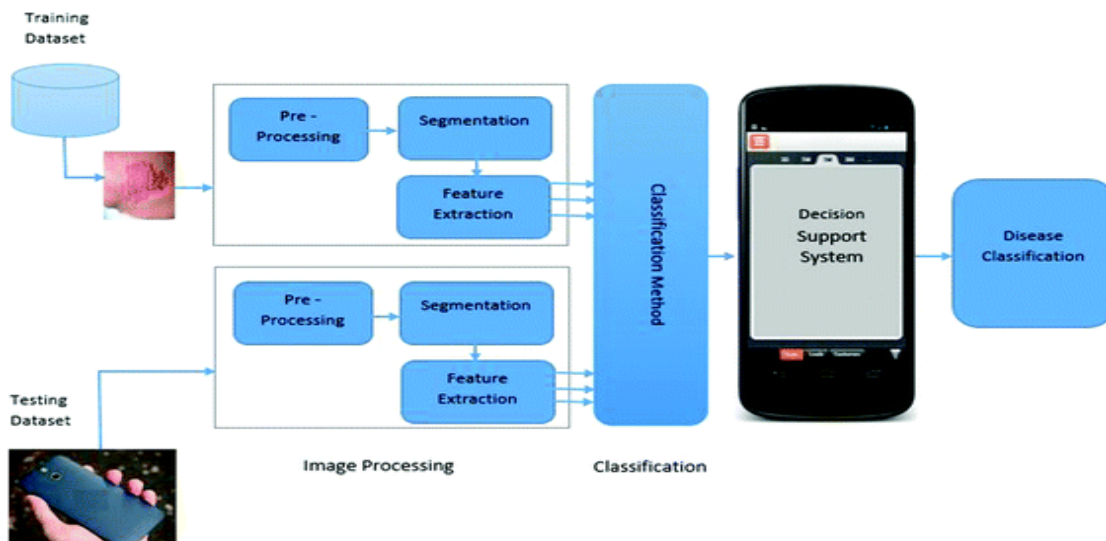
Training Dataset

Pre - Processing

Segmentation

Feature Extraction

Pre - Processing

Segmentation

Feature Extraction

Classification Method

Decision Support System

Disease Classification

Testing Dataset

Image Processing

Classification